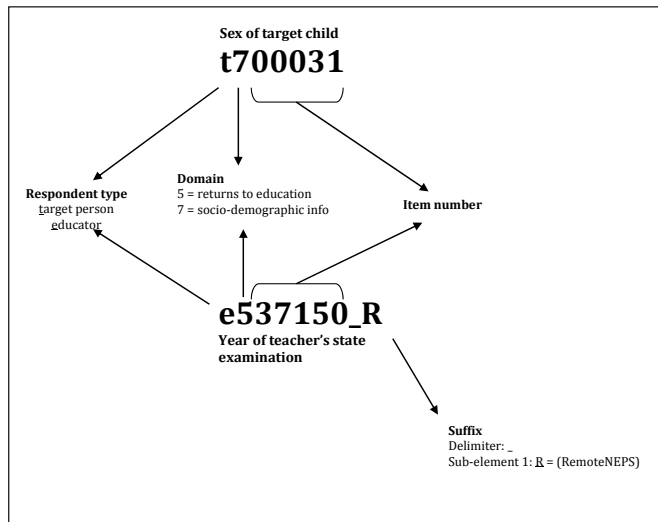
Sex of target child
t700031

Respondent type
target person
educator

Domain
5 = returns to education
7 = socio-demographic info

Item number

e537150_R
Year of teacher's state examination

Suffix
Delimiter: _
Sub-element 1: R = (RemoteNEPS)